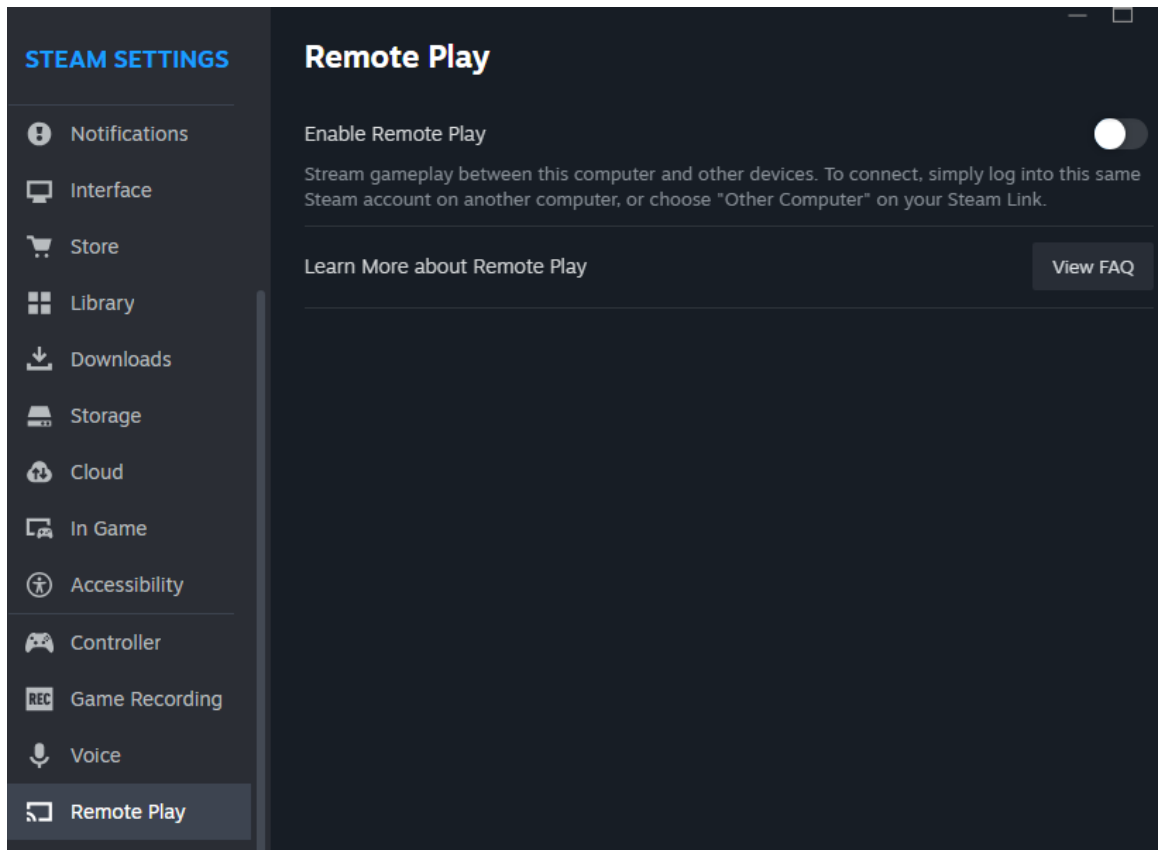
STEAM SETTINGS

Notifications
Interface
Store
Library
Downloads
Storage
Cloud
In Game
Accessibility
Controller
REC Game Recording
Voice
Remote Play

Remote Play

Enable Remote Play

Stream gameplay between this computer and other devices. To connect, simply log into this same Steam account on another computer, or choose "Other Computer" on your Steam Link.

Learn More about Remote Play

View FAQ